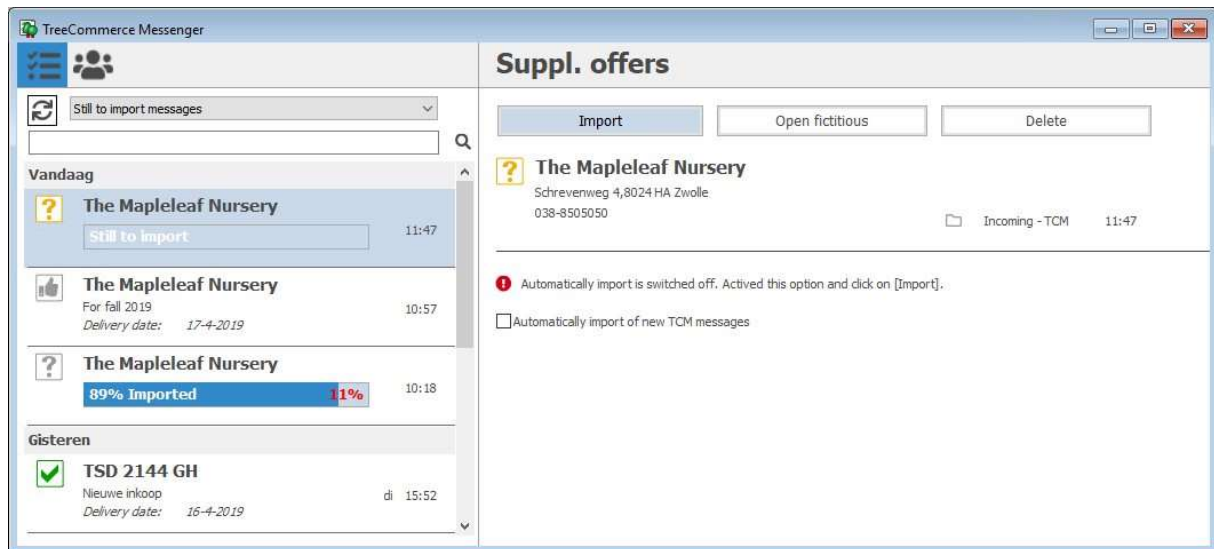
TreeCommerce Messenger

Still to import messages

Vandaag

The Mapleleaf Nursery
Still to import
11:47

The Mapleleaf Nursery
For fall 2019
Delivery date: 17-4-2019
10:57

The Mapleleaf Nursery
89% Imported 11%
10:18

Gisteren

TSD 2144 GH
Nieuwe inkoop
Delivery date: 16-4-2019
di 15:52

Suppl. offers

Import
Open fictitious
Delete

The Mapleleaf Nursery
Schrevenweg 4,8024 HA Zwolle
038-8505050
Incoming - TCM 11:47

Automatically import is switched off. Actived this option and click on [Import].

Automatically import of new TCM messages